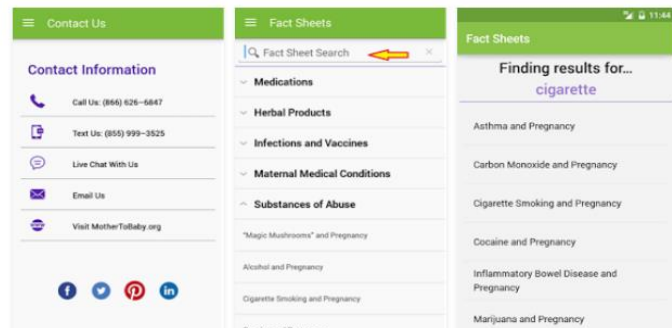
Contact Us

Contact Information

Call Us: (866) 626–6847

Text Us: (855) 999–3525

Live Chat With Us

Email Us

Visit MotherToBaby.org

Fact Sheets

Fact Sheet Search

Medications

Herbal Products

Infections and Vaccines

Maternal Medical Conditions

Substances of Abuse

"Magic Mushrooms" and Pregnancy

Alcohol and Pregnancy

Cigarette Smoking and Pregnancy

11:44

Fact Sheets

Finding results for...

cigarette

Asthma and Pregnancy

Carbon Monoxide and Pregnancy

Cigarette Smoking and Pregnancy

Cocaine and Pregnancy

Inflammatory Bowel Disease and Pregnancy

Marijuana and Pregnancy